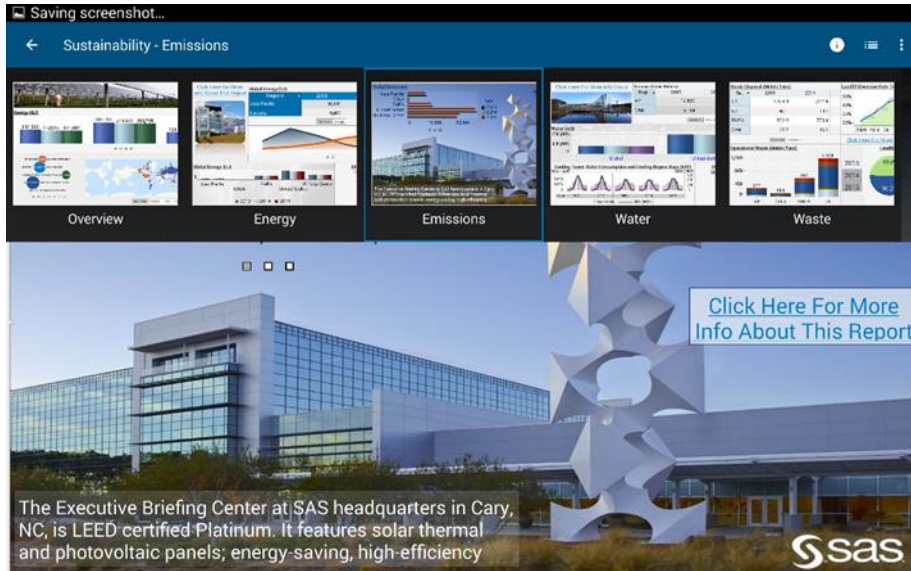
Saving screenshot...

Sustainability - Emissions

Overview

Energy

Emissions

Water

Waste

Click Here For More Info About This Report

The Executive Briefing Center at SAS headquarters in Cary, NC, is LEED certified Platinum. It features solar thermal and photovoltaic panels; energy-saving, high-efficiency

sas